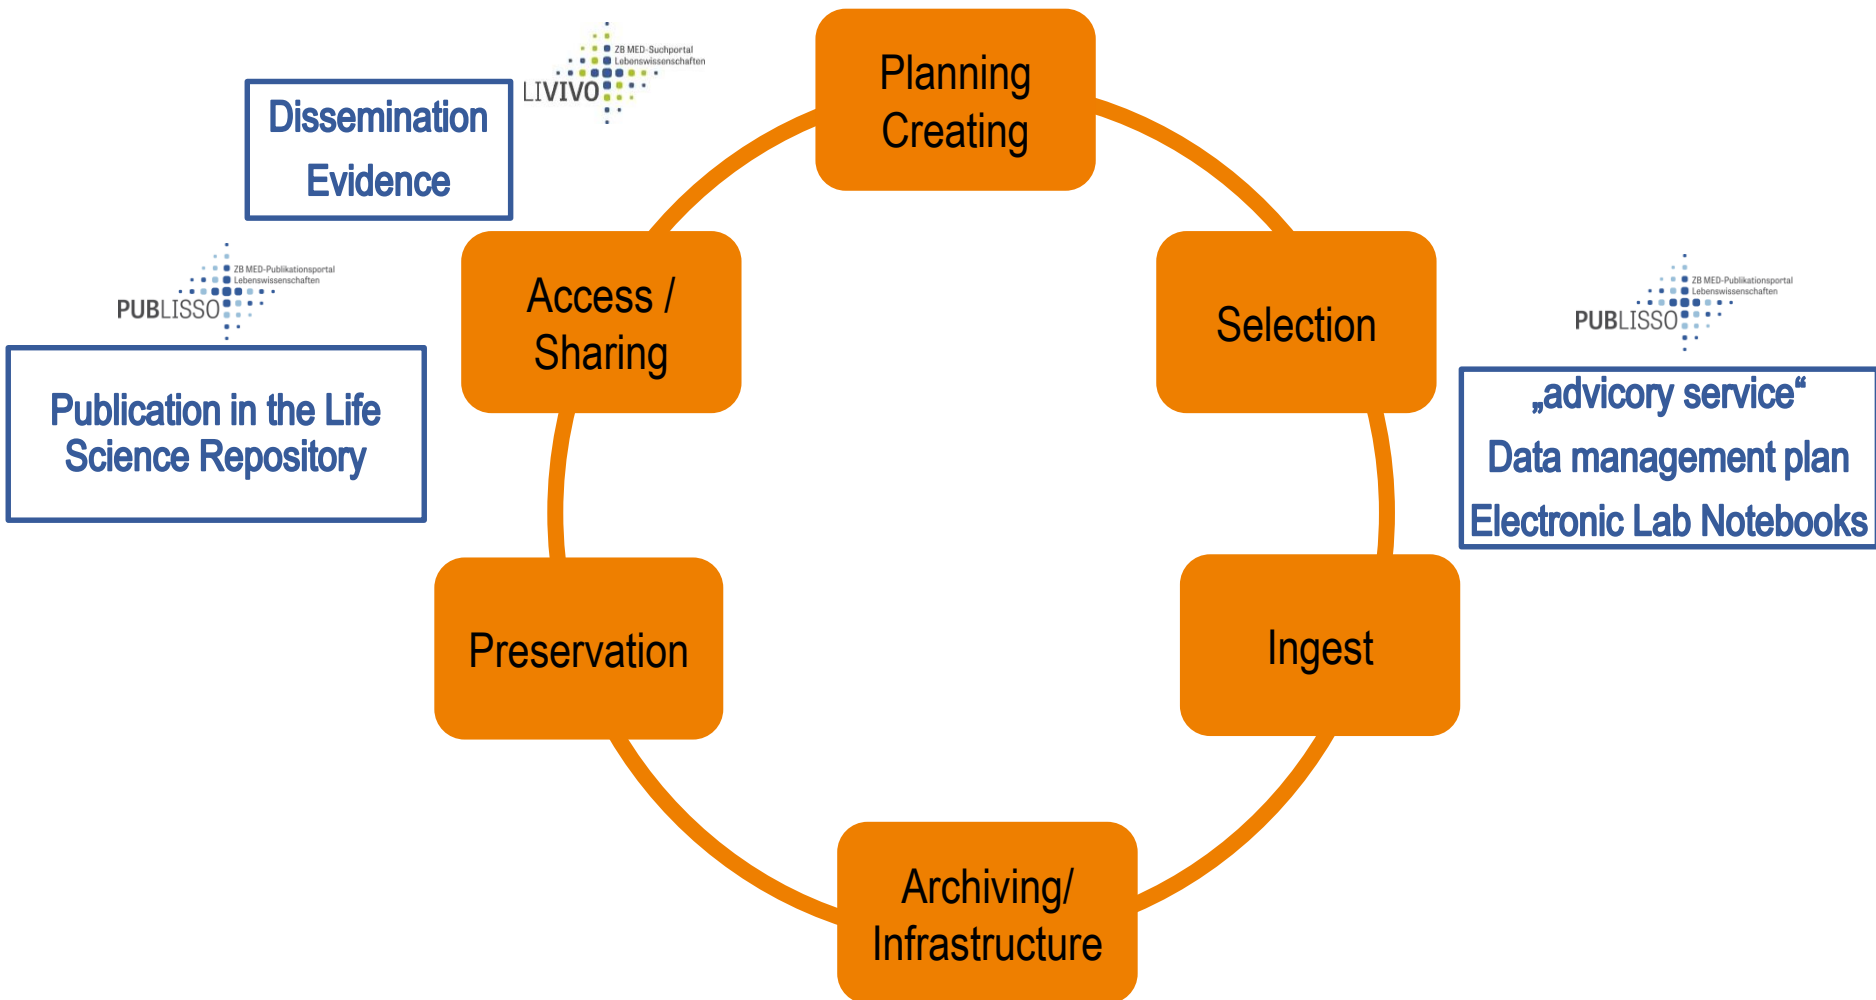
Planning
Creating

Selection

Ingest

Archiving/
Infrastructure

Preservation

Access /
Sharing

ZB MED-Suchportal Lebenswissenschaften
LIVIVO

Dissemination
Evidence

ZB MED-Publikationsportal Lebenswissenschaften
PUBLISSO

Publication in the Life Science Repository

ZB MED-Publikationsportal Lebenswissenschaften
PUBLISSO

„advicory service“
Data management plan
Electronic Lab Notebooks